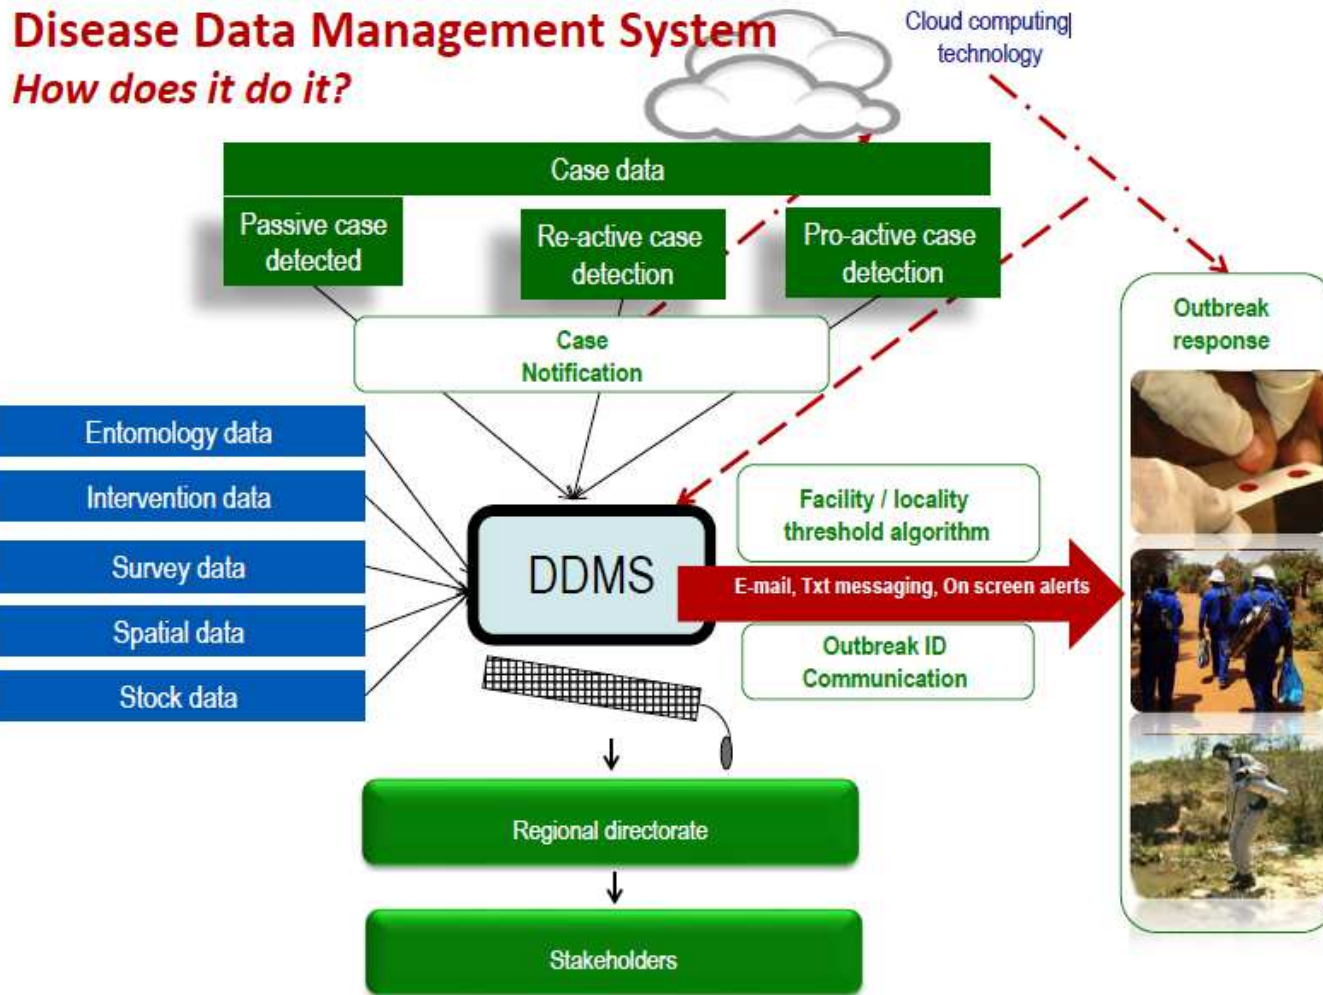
Disease Data Management System
How does it do it?

Cloud computing technology

Case data

Passive case detected

Re-active case detection

Pro-active case detection

Case Notification

Entomology data

Intervention data

Survey data

Spatial data

Stock data

DDMS

Facility / locality threshold algorithm

E-mail, Txt messaging, On screen alerts

Outbreak ID Communication

Outbreak response

Regional directorate

Stakeholders